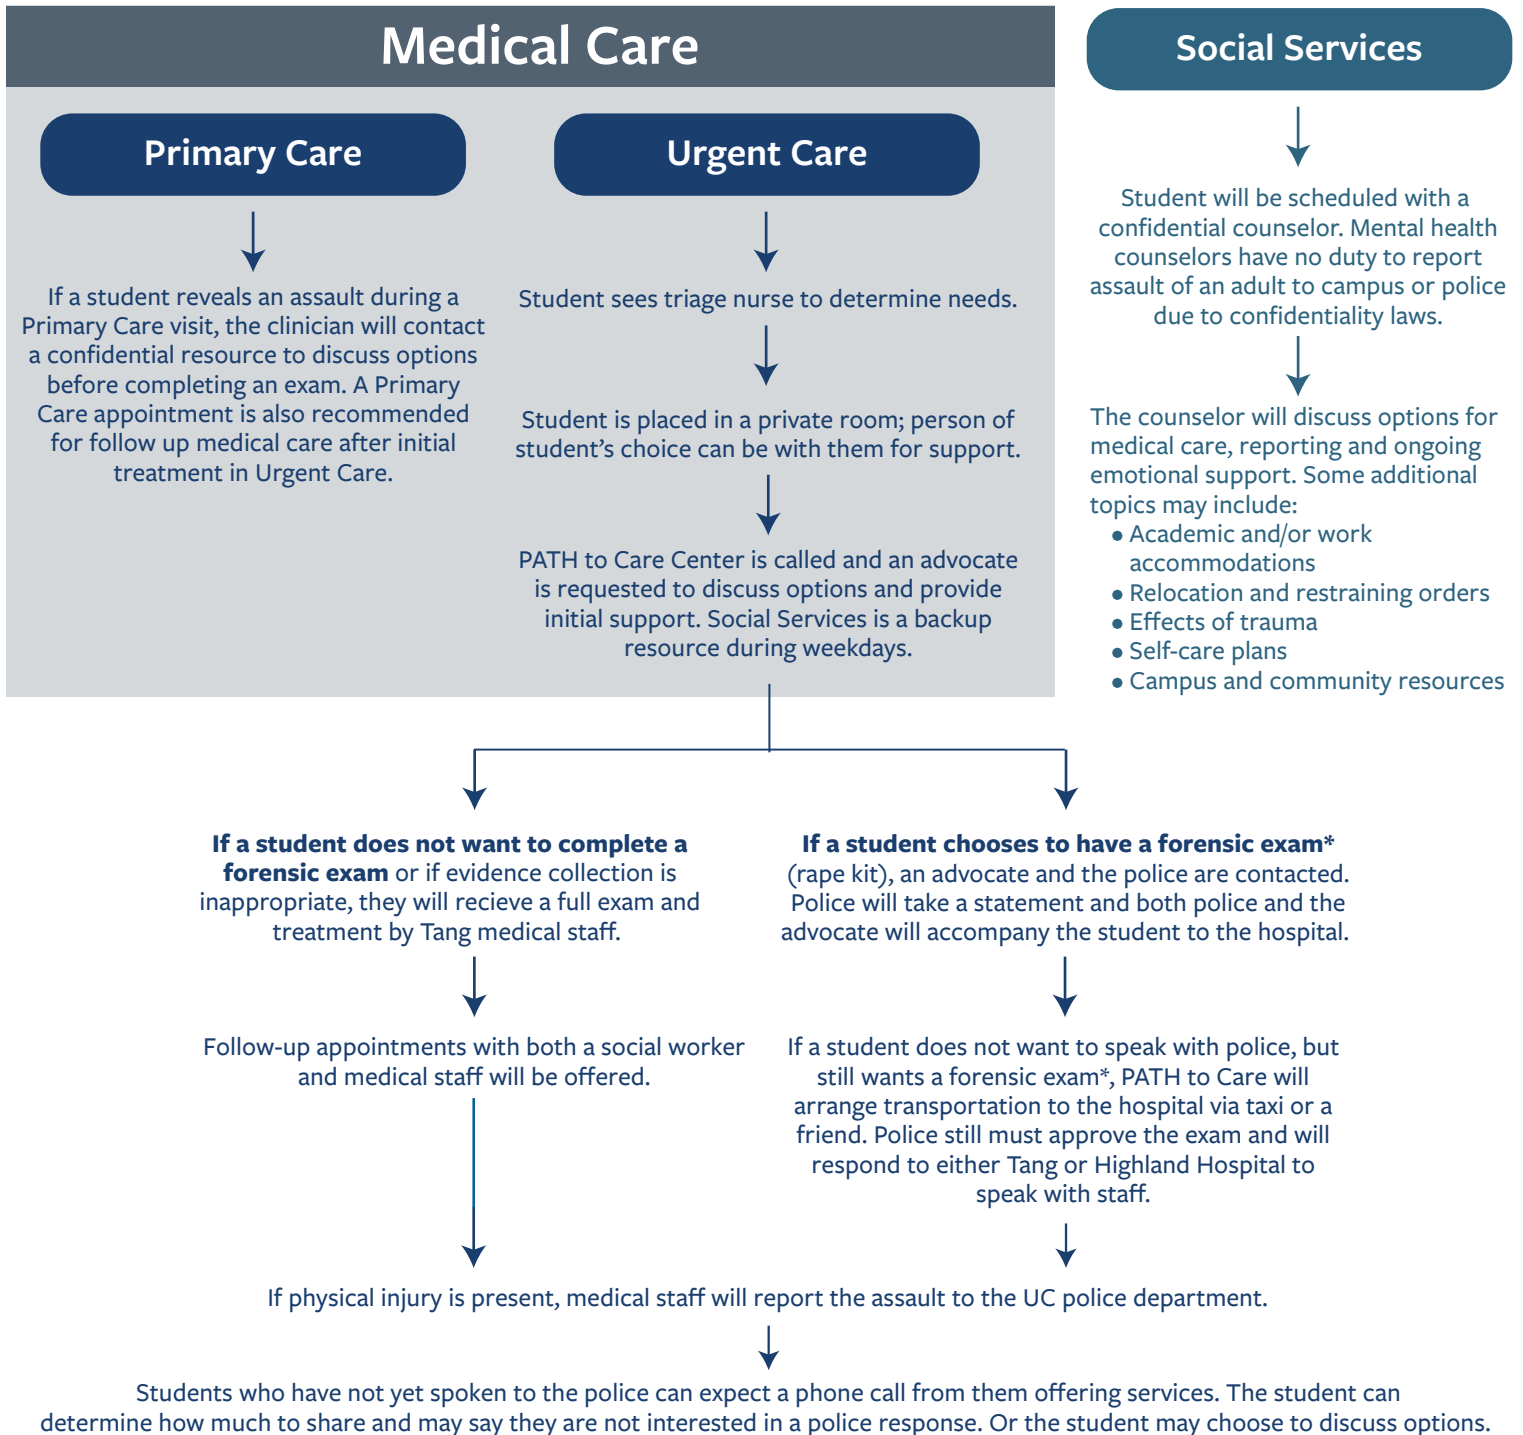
Medical Care

Primary Care

If a student reveals an assault during a Primary Care visit, the clinician will contact a confidential resource to discuss options before completing an exam. A Primary Care appointment is also recommended for follow up medical care after initial treatment in Urgent Care.

Urgent Care

Student sees triage nurse to determine needs.

Student is placed in a private room; person of student's choice can be with them for support.

PATH to Care Center is called and an advocate is requested to discuss options and provide initial support. Social Services is a backup resource during weekdays.

Social Services

Student will be scheduled with a confidential counselor. Mental health counselors have no duty to report assault of an adult to campus or police due to confidentiality laws.

The counselor will discuss options for medical care, reporting and ongoing emotional support. Some additional topics may include:
• Academic and/or work accommodations
• Relocation and restraining orders
• Effects of trauma
• Self-care plans
• Campus and community resources

**If a student does not want to complete a forensic exam** or if evidence collection is inappropriate, they will recieve a full exam and treatment by Tang medical staff.

Follow-up appointments with both a social worker and medical staff will be offered.

**If a student chooses to have a forensic exam*** (rape kit), an advocate and the police are contacted. Police will take a statement and both police and the advocate will accompany the student to the hospital.

If a student does not want to speak with police, but still wants a forensic exam*, PATH to Care will arrange transportation to the hospital via taxi or a friend. Police still must approve the exam and will respond to either Tang or Highland Hospital to speak with staff.

If physical injury is present, medical staff will report the assault to the UC police department.

Students who have not yet spoken to the police can expect a phone call from them offering services. The student can determine how much to share and may say they are not interested in a police response. Or the student may choose to discuss options.